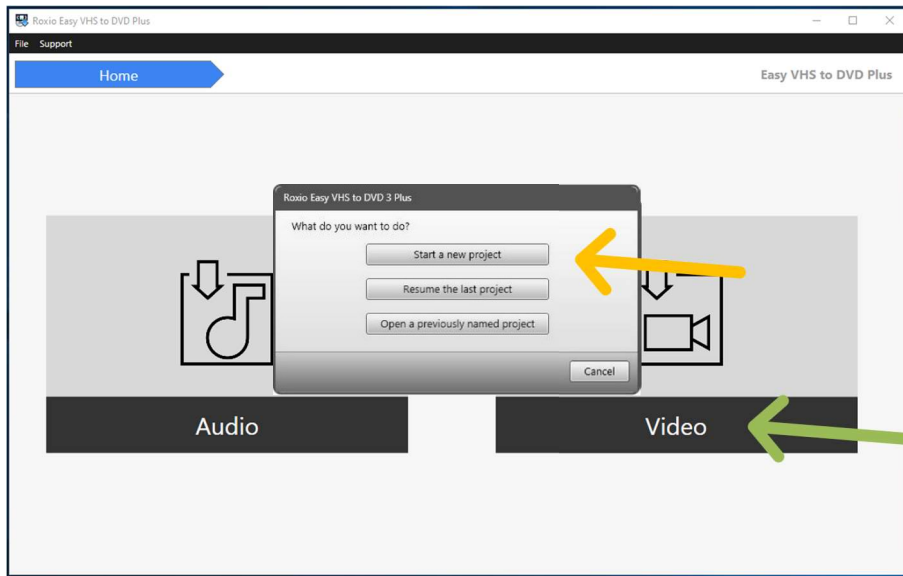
Roxio Easy VHS to DVD Plus
File Support
Home
Easy VHS to DVD Plus
Roxio Easy VHS to DVD 3 Plus
What do you want to do?
Start a new project
Resume the last project
Open a previously named project
Cancel
Audio
Video